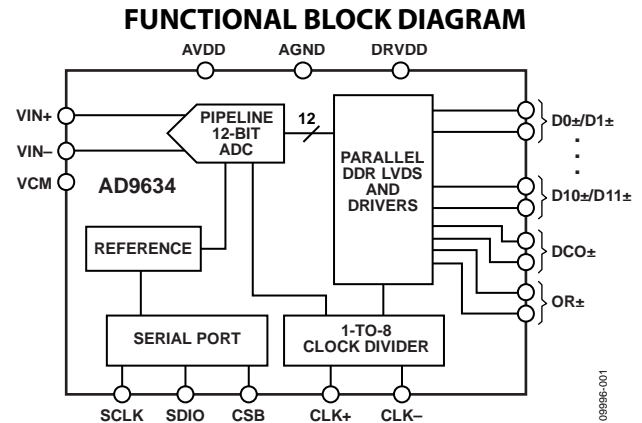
FUNCTIONAL BLOCK DIAGRAM

AVDD AGND DRVDD

VIN+
VIN–
VCM

PIPELINE 12-BIT ADC

12

PARALLEL DDR LVDS AND DRIVERS

D0±/D1±
.
.
.
D10±/D11±

DCO±

OR±

AD9634

REFERENCE

SERIAL PORT

1-TO-8 CLOCK DIVIDER

SCLK SDIO CSB CLK+ CLK–

09996-001